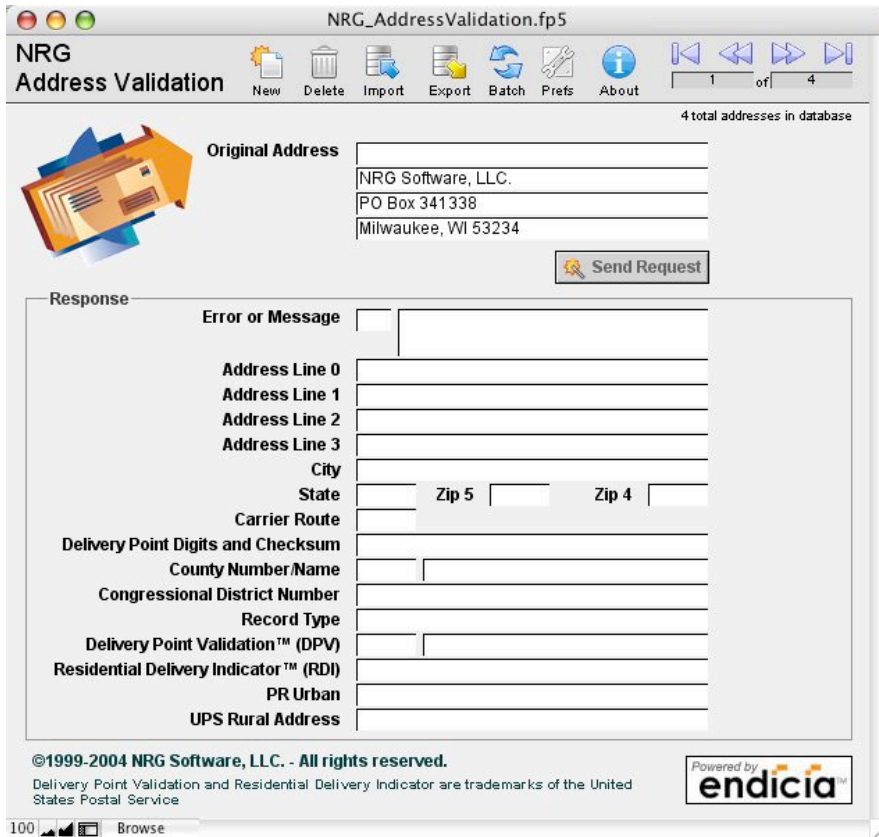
NRG_AddressValidation.fp5

NRG
Address Validation

New Delete Import Export Batch Prefs About

1 of 4

4 total addresses in database

Original Address

NRG Software, LLC.
PO Box 341338
Milwaukee, WI 53234

Send Request

Response

Error or Message

Address Line 0
Address Line 1
Address Line 2
Address Line 3
City
State
Zip 5
Zip 4
Carrier Route
Delivery Point Digits and Checksum
County Number/Name
Congressional District Number
Record Type
Delivery Point Validation™ (DPV)
Residential Delivery Indicator™ (RDI)
PR Urban
UPS Rural Address

©1999-2004 NRG Software, LLC. - All rights reserved.
Delivery Point Validation and Residential Delivery Indicator are trademarks of the United States Postal Service

Powered by
endicia™

100 Browse